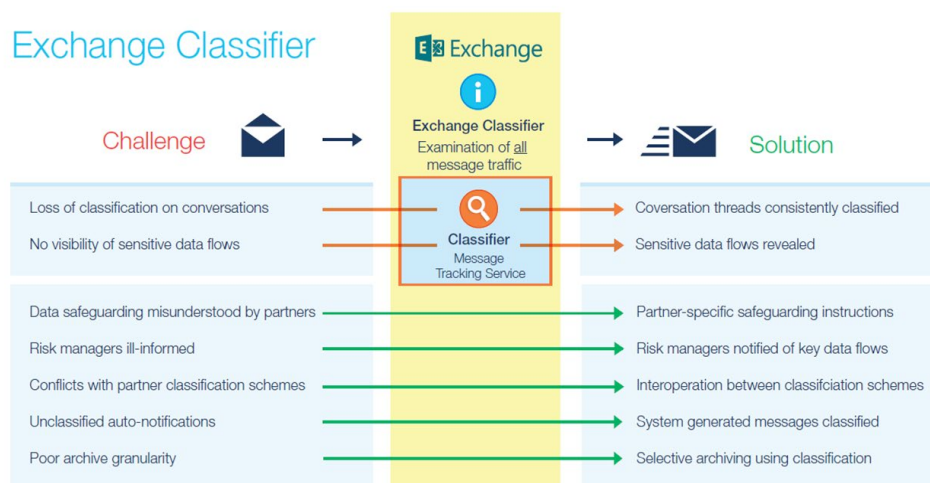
Exchange Classifier

Exchange

Challenge

Exchange Classifier
Examination of all message traffic

Solution

Loss of classification on conversations

No visibility of sensitive data flows

Classifier
Message Tracking Service

Coversation threads consistently classified

Sensitive data flows revealed

Data safeguarding misunderstood by partners

Risk managers ill-informed

Conflicts with partner classification schemes

Unclassified auto-notifications

Poor archive granularity

Partner-specific safeguarding instructions

Risk managers notified of key data flows

Interoperation between classifciation schemes

System generated messages classified

Selective archiving using classification